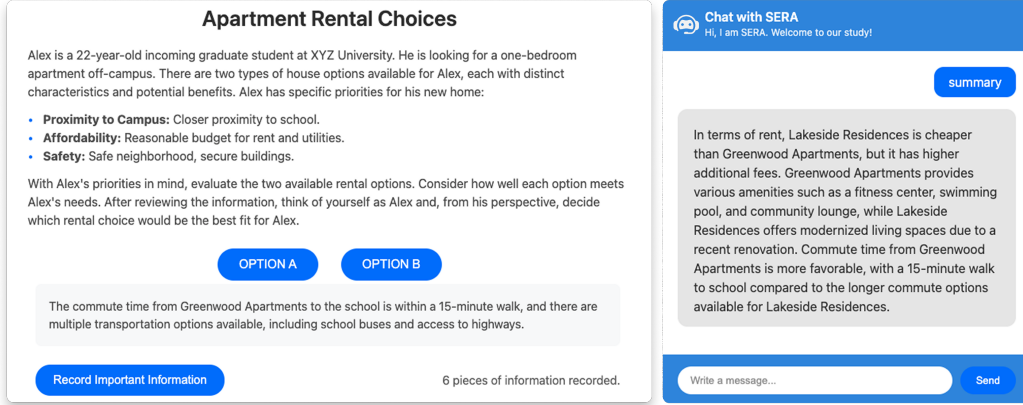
Apartment Rental Choices

Alex is a 22-year-old incoming graduate student at XYZ University. He is looking for a one-bedroom apartment off-campus. There are two types of house options available for Alex, each with distinct characteristics and potential benefits. Alex has specific priorities for his new home:

- **Proximity to Campus:** Closer proximity to school.
- **Affordability:** Reasonable budget for rent and utilities.
- **Safety:** Safe neighborhood, secure buildings.

With Alex's priorities in mind, evaluate the two available rental options. Consider how well each option meets Alex's needs. After reviewing the information, think of yourself as Alex and, from his perspective, decide which rental choice would be the best fit for Alex.

OPTION A
OPTION B

The commute time from Greenwood Apartments to the school is within a 15-minute walk, and there are multiple transportation options available, including school buses and access to highways.

Record Important Information

6 pieces of information recorded.

Chat with SERA
Hi, I am SERA. Welcome to our study!

summary

In terms of rent, Lakeside Residences is cheaper than Greenwood Apartments, but it has higher additional fees. Greenwood Apartments provides various amenities such as a fitness center, swimming pool, and community lounge, while Lakeside Residences offers modernized living spaces due to a recent renovation. Commute time from Greenwood Apartments is more favorable, with a 15-minute walk to school compared to the longer commute options available for Lakeside Residences.

Write a message...
Send